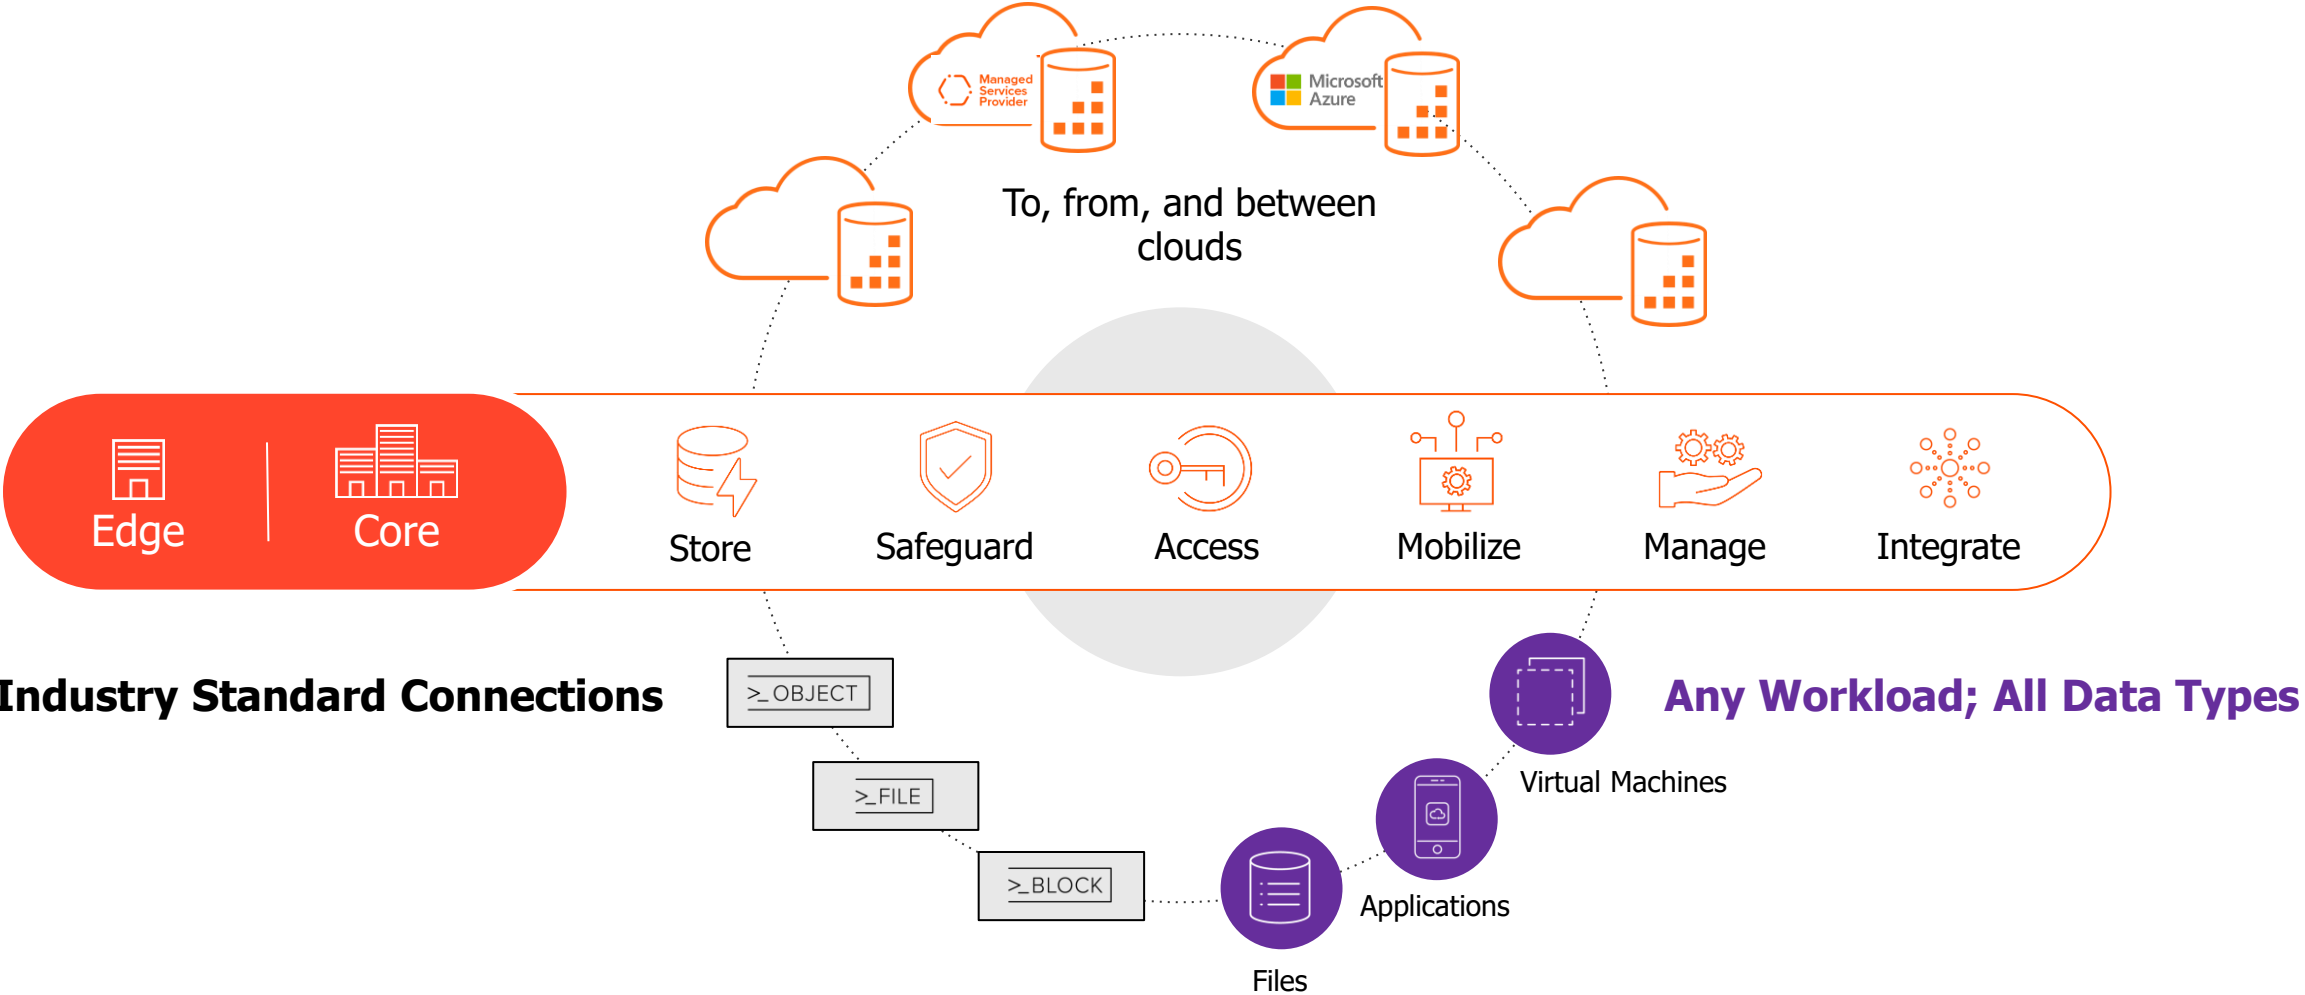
Managed Services Provider

Microsoft Azure

To, from, and between clouds

Edge

Core

Store

Safeguard

Access

Mobilize

Manage

Integrate

Industry Standard Connections

>_OBJECT

>_FILE

>_BLOCK

Any Workload; All Data Types

Virtual Machines

Applications

Files